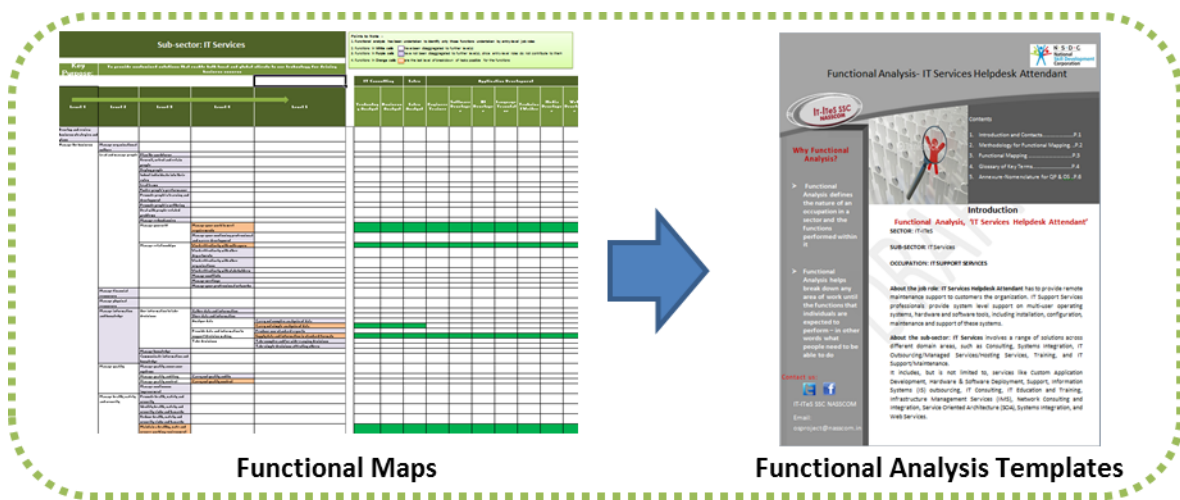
Sub-sector: IT Services

Key Purpose:

IT Consulting

Application Development

Functional Analysis- IT Services Helpdesk Attendant

NSDC National Skill Development Corporation

IT-ITeS SSC NASSCOM

Contents

1. Introduction and Contacts..........................P.1
2. Methodology for Functional Mapping..........P.2
3. Functional Mapping.....................................P.3
4. Glossary of Key Terms.................................P.4
5. Annexure-Nomenclature for QP & OS..........P.6

Why Functional Analysis?

➢ Functional Analysis defines the nature of an occupation in a sector and the functions performed within it

➢ Functional Analysis helps break down any area of work until the functions that individuals are expected to perform – in other words what people need to be able to do

Contact us:

IT-ITeS SSC NASSCOM

Email:

Introduction

Functional Analysis, 'IT Services Helpdesk Attendant'

SECTOR: IT-ITeS

SUB-SECTOR: IT Services

OCCUPATION: IT SUPPORT SERVICES

About the job role: IT Services Helpdesk Attendant has to provide remote maintenance support to customers the organization. IT Support Services professionals provide system level support on multi-user operating systems, hardware and software tools, including installation, configuration, maintenance and support of these systems.

About the sub-sector: IT Services involves a range of solutions across different domain areas, such as Consulting, Systems Integration, IT Outsourcing/Managed Services/Hosting Services, Training, and IT Support/Maintenance.

It includes, but is not limited to, services like Custom Application Development, Hardware & Software Deployment, Support, Information Systems (IS) outsourcing, IT Consulting, IT Education and Training, Infrastructure Management Services (IMS), Network Consulting and Integration, Service Oriented Architecture (SOA), Systems Integration, and Web Services.

Functional Maps

Functional Analysis Templates